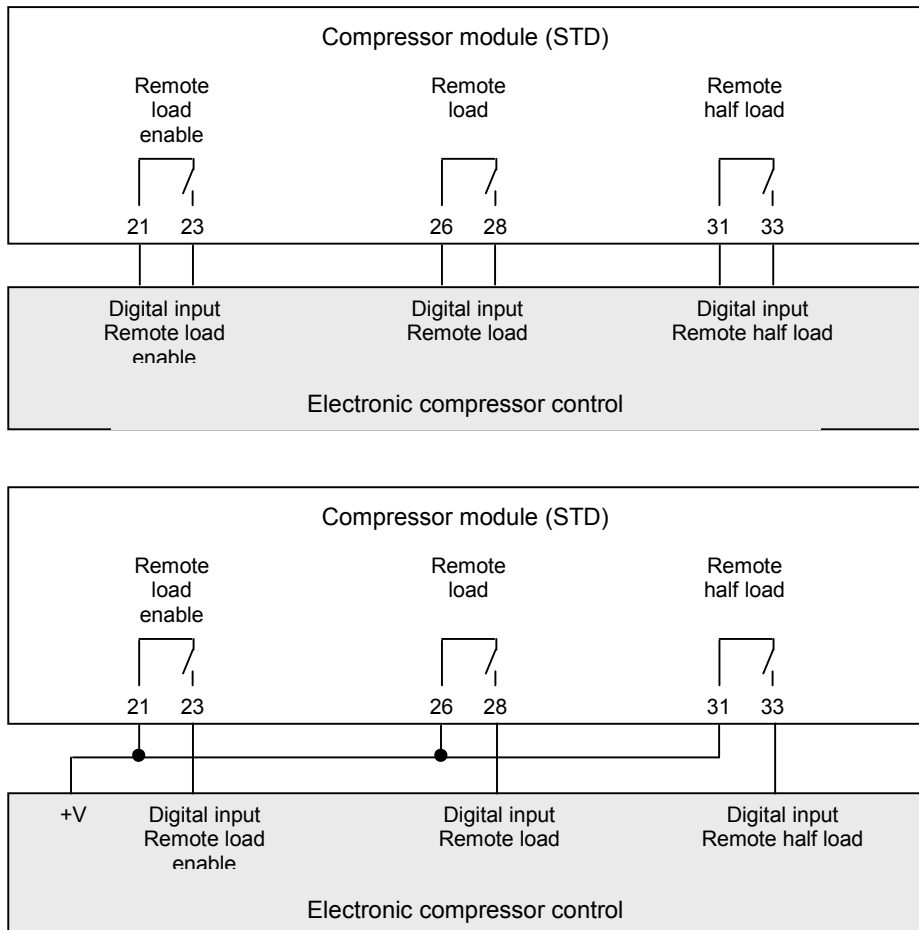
Compressor module (STD)

Remote load enable

Remote load

Remote half load

21 23

26 28

31 33

Digital input Remote load enable

Digital input Remote load

Digital input Remote half load

Electronic compressor control

Compressor module (STD)

Remote load enable

Remote load

Remote half load

21 23

26 28

31 33

+V

Digital input Remote load enable

Digital input Remote load

Digital input Remote half load

Electronic compressor control